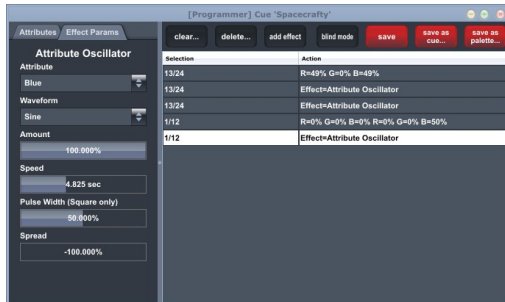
[Programmer] Cue 'Spacecrafty'

Attributes | Effect Params

Attribute Oscillator

Attribute

Blue

Waveform

Sine

Amount

100.000%

Speed

4.825 sec

Pulse Width (Square only)

50.000%

Spread

-100.000%

clear... | delete... | add effect | blind mode | save | save as cue... | save as palette...

| Selection | Action |
|---|---|
| 13/24 | R=49% G=0% B=49% |
| 13/24 | Effect=Attribute Oscillator |
| 13/24 | Effect=Attribute Oscillator |
| 1/12 | R=0% G=0% B=0% R=0% G=0% B=50% |
| 1/12 | Effect=Attribute Oscillator |